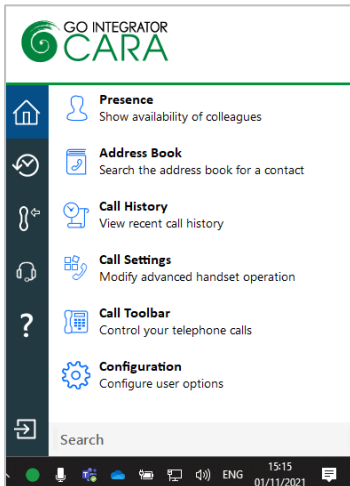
GO INTEGRATOR
CARA

Presence
Show availability of colleagues

Address Book
Search the address book for a contact

Call History
View recent call history

Call Settings
Modify advanced handset operation

Call Toolbar
Control your telephone calls

Configuration
Configure user options

?

Search

ENG
15:15
01/11/2021